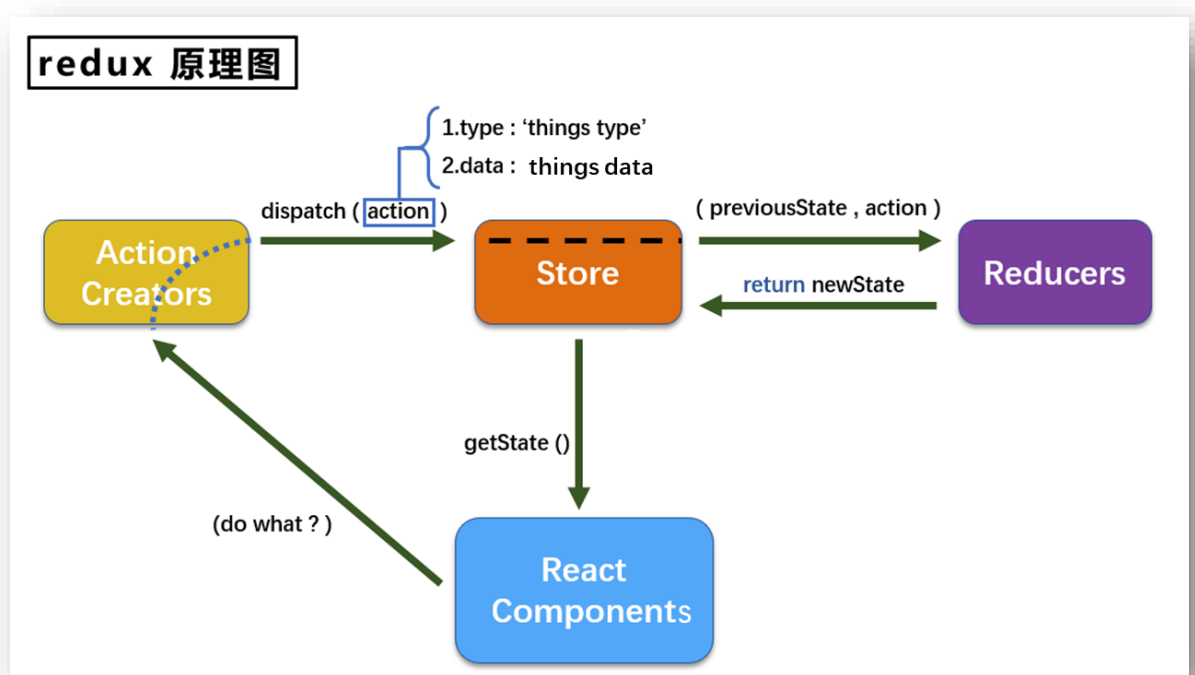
redux 原理图

1.type : ‘things type’

2.data : things data

dispatch ( action )

( previousState , action )

Action Creators

Store

Reducers

return newState

getState ()

(do what ? )

React Components